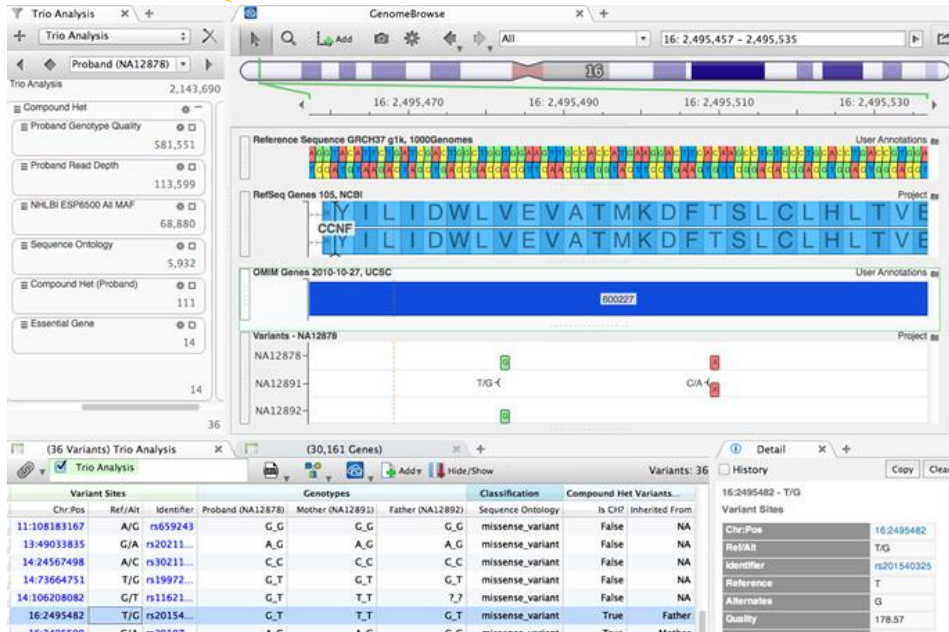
Trio Analysis

Trio Analysis

Proband (NA12878)

Trio Analysis 2,143,690

Compound Het

Proband Genotype Quality 581,551

Proband Read Depth 113,599

NHLBI ESP6500 All MAF 68,880

Sequence Ontology 5,932

Compound Het (Proband) 111

Essential Gene 14

14

36

GenomeBrowse

Add

All

16: 2,495,457 - 2,495,535

16

16: 2,495,470 16: 2,495,490 16: 2,495,510 16: 2,495,530

Reference Sequence GRCH37 g1k, 1000Genomes

User Annotations

RefSeq Genes 105, NCBI

Project

Y I L I D W L V E V A T M K D F T S L C L H L T V E

CCNF

Y I L I D W L V E V A T M K D F T S L C L H L T V E

OMIM Genes 2010-10-27, UCSC

User Annotations

600227

Variants - NA12878

Project

NA12878

NA12891

NA12892

T/G

C/A

(36 Variants) Trio Analysis

(30,161 Genes)

Trio Analysis

Add

Hide/Show

Variants: 36

| Variant Sites | | | Genotypes | | | Classification | Compound Het Variants... | |
|---|---|---|---|---|---|---|---|---|
| Chr:Pos | Ref/Alt | Identifier | Proband (NA12878) | Mother (NA12891) | Father (NA12892) | Sequence Ontology | Is CH? | Inherited From |
| 11:108183167 | A/G | rs659243 | G_G | G_G | G_G | missense_variant | False | NA |
| 13:49033835 | G/A | rs20211... | A_G | A_G | A_G | missense_variant | False | NA |
| 14:24567498 | A/C | rs30211... | C_C | C_C | C_C | missense_variant | False | NA |
| 14:73664751 | T/G | rs19972... | G_T | G_T | G_T | missense_variant | False | NA |
| 14:106208082 | G/T | rs11621... | G_T | T_T | ?_? | missense_variant | False | NA |
| 16:2495482 | T/G | rs20154... | G_T | T_T | G_T | missense_variant | True | Father |

Detail

History

Copy Clear

16:2495482 - T/G

Variant Sites

| Chr:Pos | 16:2495482 |
|---|---|
| Ref/Alt | T/G |
| Identifier | rs201540325 |
| Reference | T |
| Alternates | G |
| Quality | 178.57 |